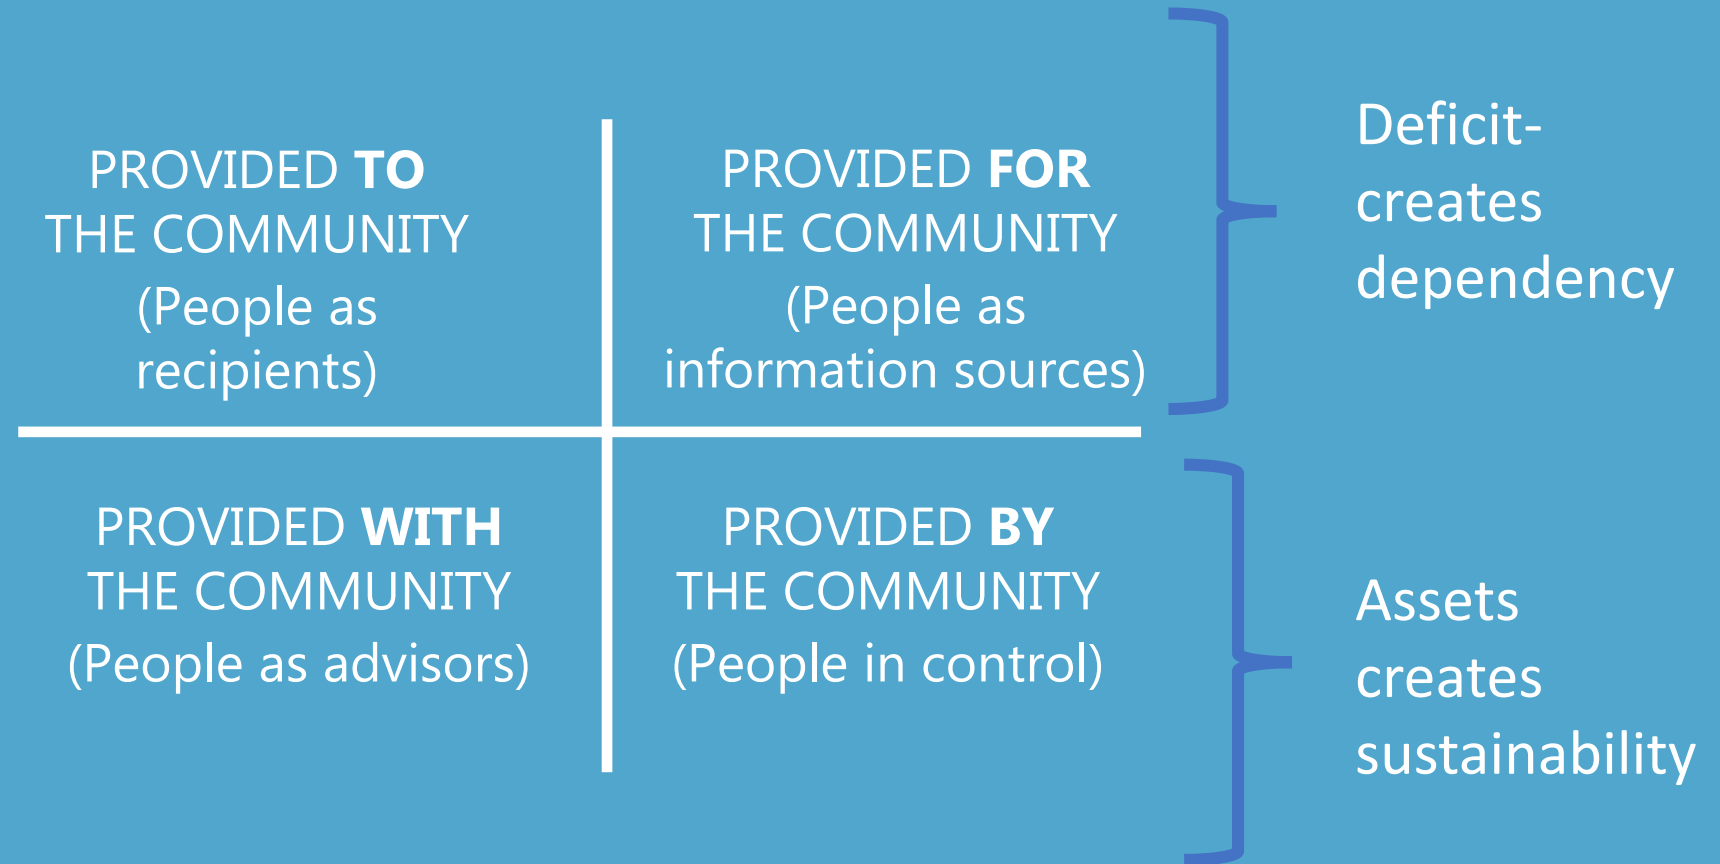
PROVIDED **TO** THE COMMUNITY (People as recipients)

PROVIDED **FOR** THE COMMUNITY (People as information sources)

Deficit-creates dependency

PROVIDED **WITH** THE COMMUNITY (People as advisors)

PROVIDED **BY** THE COMMUNITY (People in control)

Assets creates sustainability